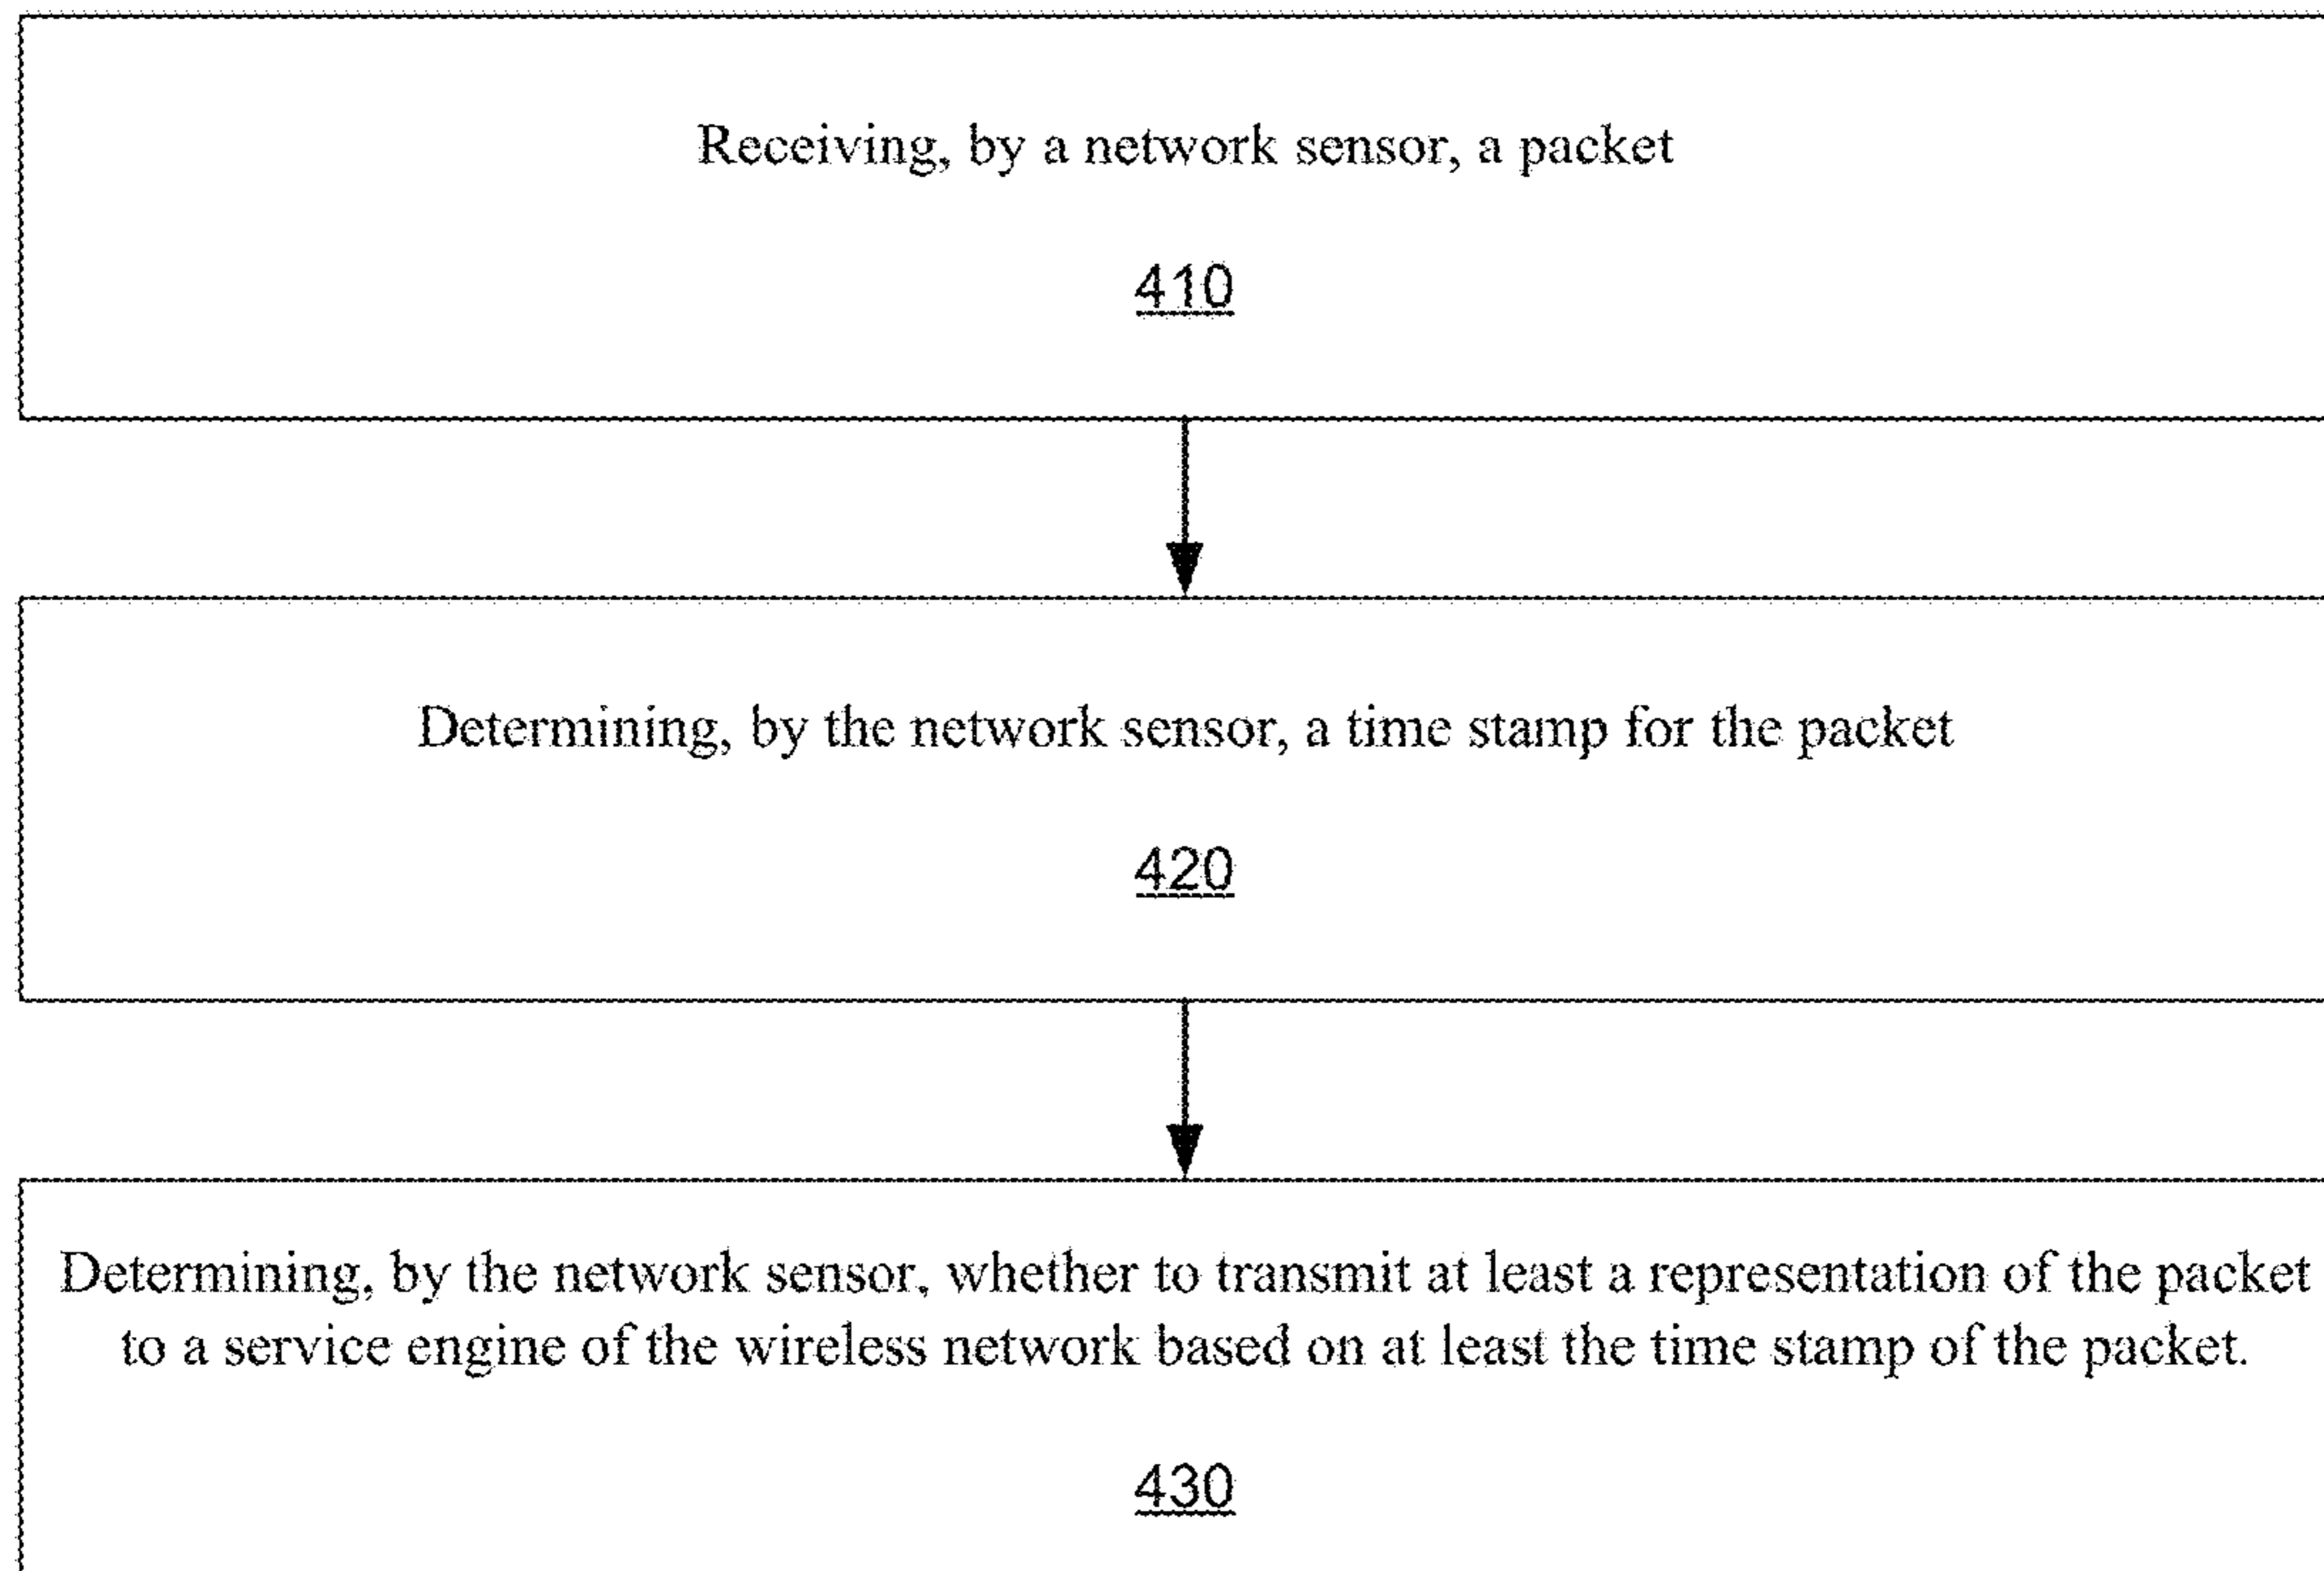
Receiving, by a network sensor, a packet

410

Determining, by the network sensor, a time stamp for the packet

420

Determining, by the network sensor, whether to transmit at least a representation of the packet to a service engine of the wireless network based on at least the time stamp of the packet.

430